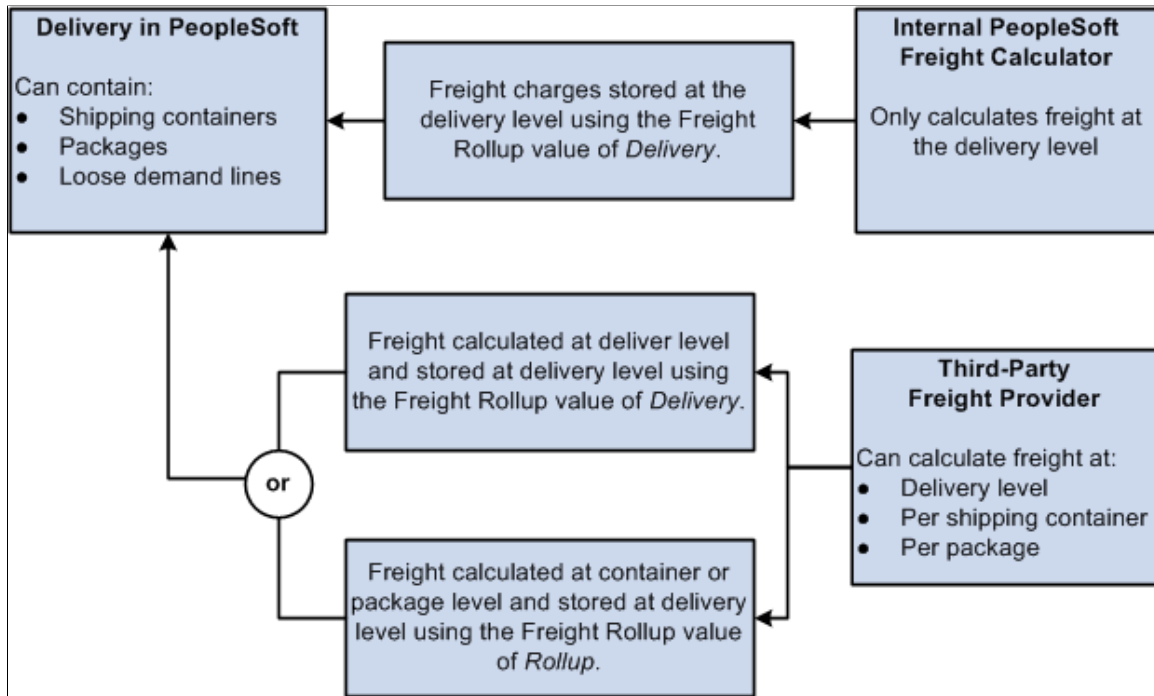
**Delivery in PeopleSoft**

Can contain:
- Shipping containers
- Packages
- Loose demand lines

Freight charges stored at the delivery level using the Freight Rollup value of *Delivery*.

**Internal PeopleSoft Freight Calculator**

Only calculates freight at the delivery level

Freight calculated at deliver level and stored at delivery level using the Freight Rollup value of *Delivery*.

**Third-Party Freight Provider**

Can calculate freight at:
- Delivery level
- Per shipping container
- Per package

or

Freight calculated at container or package level and stored at delivery level using the Freight Rollup value of *Rollup*.